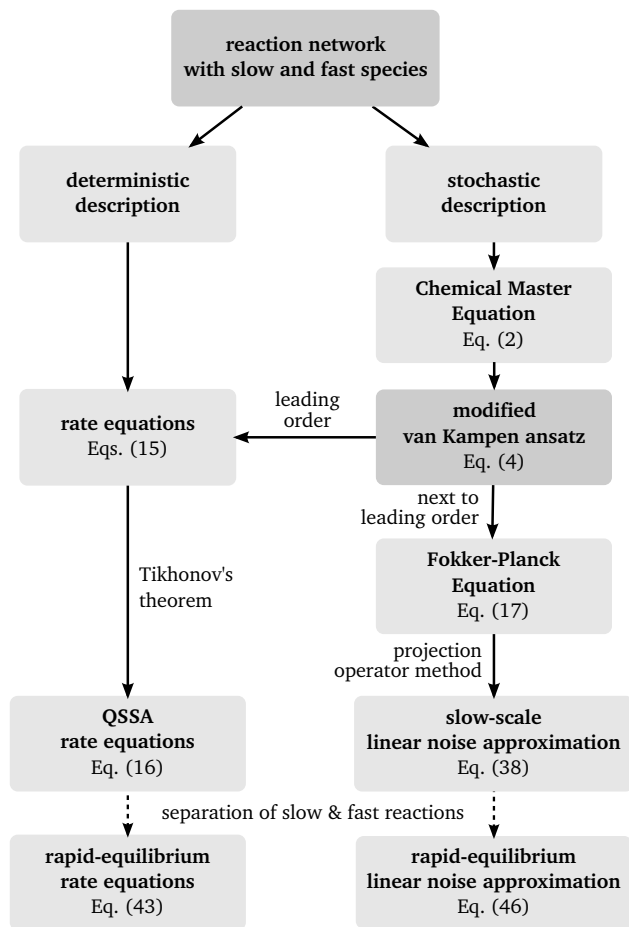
reaction network with slow and fast species

deterministic description

stochastic description

Chemical Master Equation
Eq. (2)

rate equations
Eqs. (15)

leading order

modified van Kampen ansatz
Eq. (4)

next to leading order

Tikhonov's theorem

Fokker-Planck Equation
Eq. (17)

projection operator method

QSSA rate equations
Eq. (16)

slow-scale linear noise approximation
Eq. (38)

separation of slow & fast reactions

rapid-equilibrium rate equations
Eq. (43)

rapid-equilibrium linear noise approximation
Eq. (46)